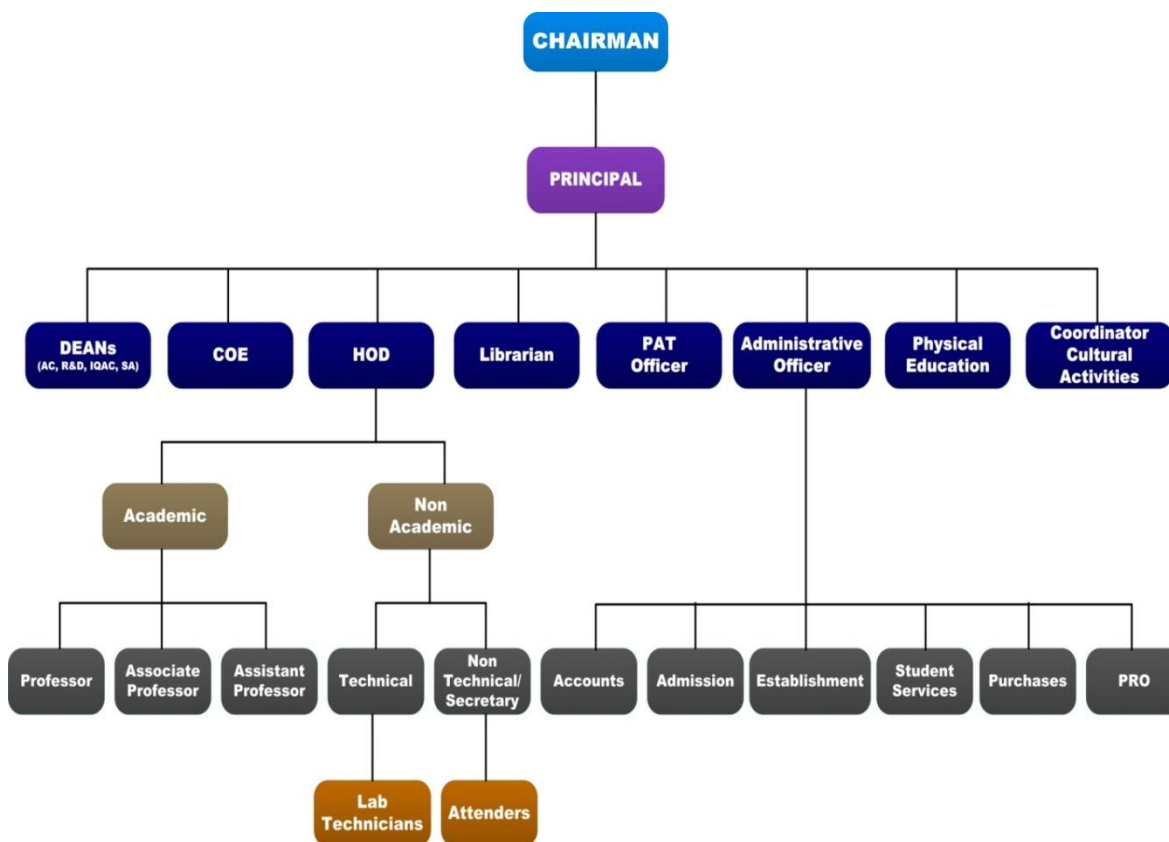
CHAIRMAN

PRINCIPAL

DEANs (AC, R&D, IQAC, SA)

COE

HOD

Librarian

PAT Officer

Administrative Officer

Physical Education

Coordinator Cultural Activities

Academic

Non Academic

Professor

Associate Professor

Assistant Professor

Technical

Non Technical/ Secretary

Lab Technicians

Attenders

Accounts

Admission

Establishment

Student Services

Purchases

PRO